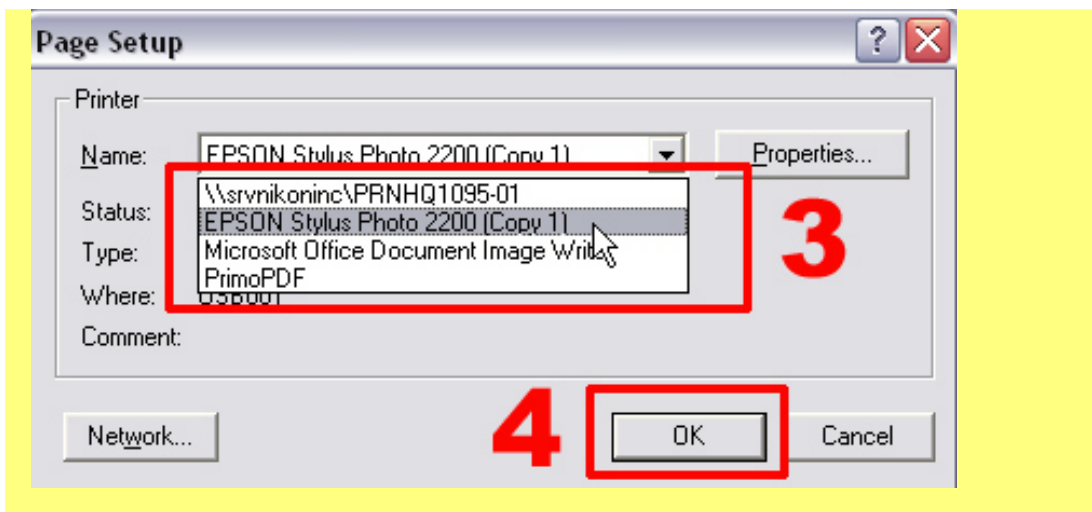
Page Setup

?

Printer

Name: EPSON Stylus Photo 2200 (Copy 1)

Properties...

\\srvnikoninc\PRNHQ1095-01
EPSON Stylus Photo 2200 (Copy 1)
Microsoft Office Document Image Writ
PrimoPDF

Status:

Type:

Where: USB001

Comment:

3

Network...

4

OK

Cancel